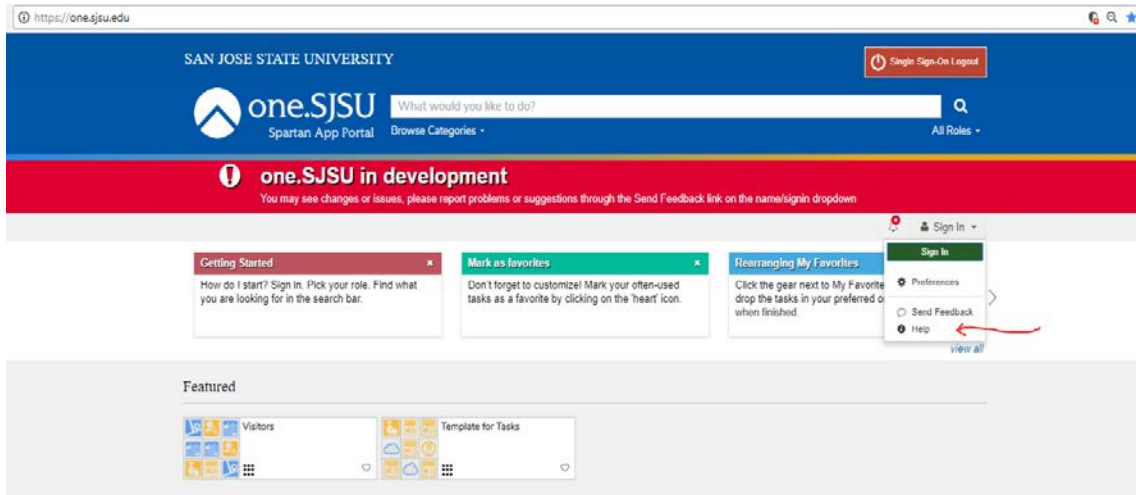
https://one.sjsu.edu

SAN JOSE STATE UNIVERSITY

Single Sign-On Logout

one.SJSU
Spartan App Portal

What would you like to do?

Browse Categories ▾

All Roles ▾

one.SJSU in development
You may see changes or issues, please report problems or suggestions through the Send Feedback link on the name/signin dropdown

Sign In ▾

Sign In

Preferences

Send Feedback

Help

Getting Started
How do I start? Sign In. Pick your role. Find what you are looking for in the search bar.

Mark as favorites
Don't forget to customize! Mark your often-used tasks as a favorite by clicking on the 'heart' icon.

Rearranging My Favorites
Click the gear next to My Favorite drop the tasks in your preferred o when finished.

view all

Featured

Visitors

Template for Tasks